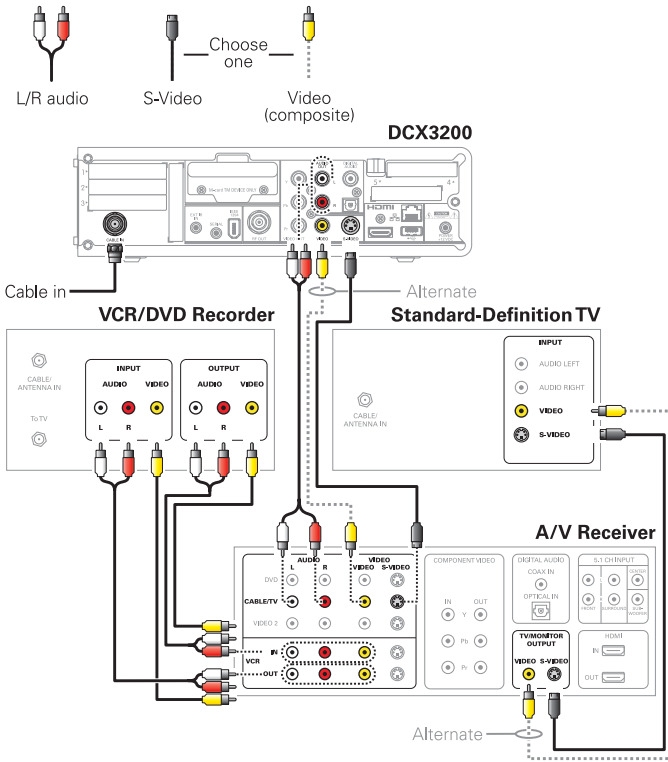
L/R audio

S-Video

Choose one

Video (composite)

DCX3200

Cable in

Alternate

VCR/DVD Recorder

Standard-Definition TV

CABLE/ ANTENNA IN

To TV

INPUT

AUDIO VIDEO

L R

OUTPUT

AUDIO VIDEO

L R

INPUT

AUDIO LEFT

AUDIO RIGHT

VIDEO

S-VIDEO

CABLE/ ANTENNA IN

A/V Receiver

AUDIO

L R

VIDEO

VIDEO S-VIDEO

DVD

CABLE/TV

VIDEO 2

IN

VCR

OUT

COMPONENT VIDEO

IN OUT

Y

Pb

Pr

DIGITAL AUDIO

COAX IN

OPTICAL IN

5.1 CH INPUT

FRONT SURROUND CENTER SUB-WOOFER

TV/MONITOR OUTPUT

VIDEO S-VIDEO

HDMI

IN

OUT

Alternate